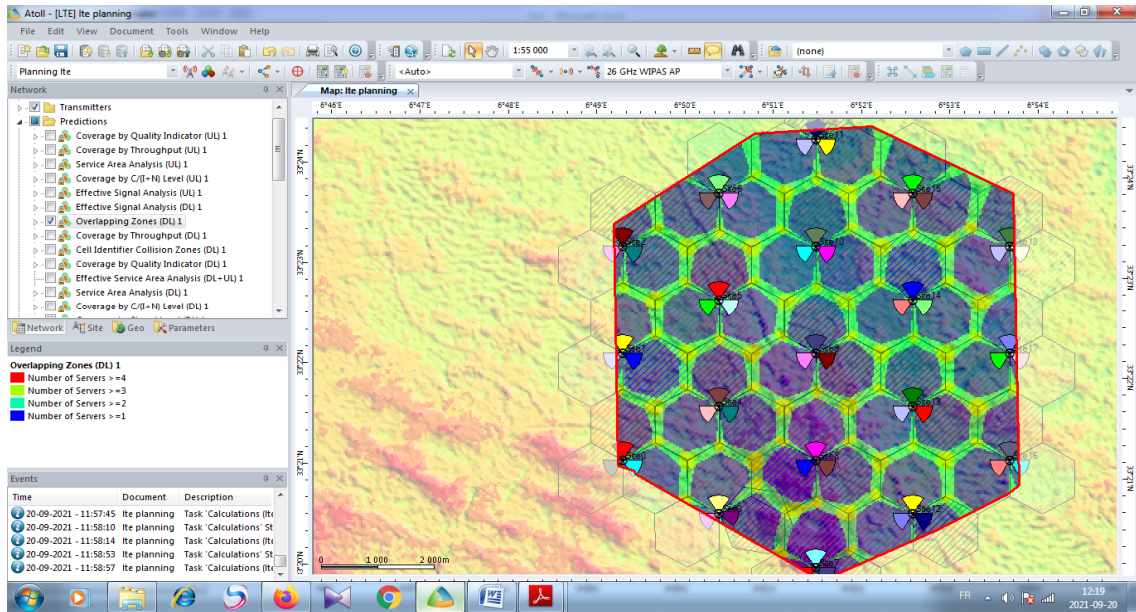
Atoll - [LTE] lte planning

File Edit View Document Tools Window Help

1:55 000

(none)

Planning lte

<Auto>

26 GHz WIPAS AP

Network

Transmitters

Predictions

Coverage by Quality Indicator (UL) 1

Coverage by Throughput (UL) 1

Service Area Analysis (UL) 1

Coverage by C/(I+N) Level (UL) 1

Effective Signal Analysis (UL) 1

Effective Signal Analysis (DL) 1

Overlapping Zones (DL) 1

Coverage by Throughput (DL) 1

Cell Identifier Collision Zones (DL) 1

Coverage by Quality Indicator (DL) 1

Effective Service Area Analysis (DL+UL) 1

Service Area Analysis (DL) 1

Coverage by C/(I+N) Level (DL) 1

Network Site Geo Parameters

Legend

Overlapping Zones (DL) 1

Number of Servers >=4

Number of Servers >=3

Number of Servers >=2

Number of Servers >=1

Events

| Time | Document | Description |
|---|---|---|
| 20-09-2021 - 11:57:45 | lte planning | Task 'Calculations' (lte |
| 20-09-2021 - 11:58:10 | lte planning | Task 'Calculations' St |
| 20-09-2021 - 11:58:14 | lte planning | Task 'Calculations' (lte |
| 20-09-2021 - 11:58:53 | lte planning | Task 'Calculations' St |
| 20-09-2021 - 11:58:57 | lte planning | Task 'Calculations' (lte |

Map: lte planning

6°46'E 6°47'E 6°48'E 6°49'E 6°50'E 6°51'E 6°52'E 6°53'E 6°54'E

33°24'N 33°23'N 33°22'N 33°21'N 33°20'N

Site11 Site9 Site15 Site2 Site10 Site18 Site5 Site14 Site1 Site8 Site17 Site4 Site13 Site0 Site3 Site16 Site12

0 1 000 2 000m

FR 12:19 2021-09-20